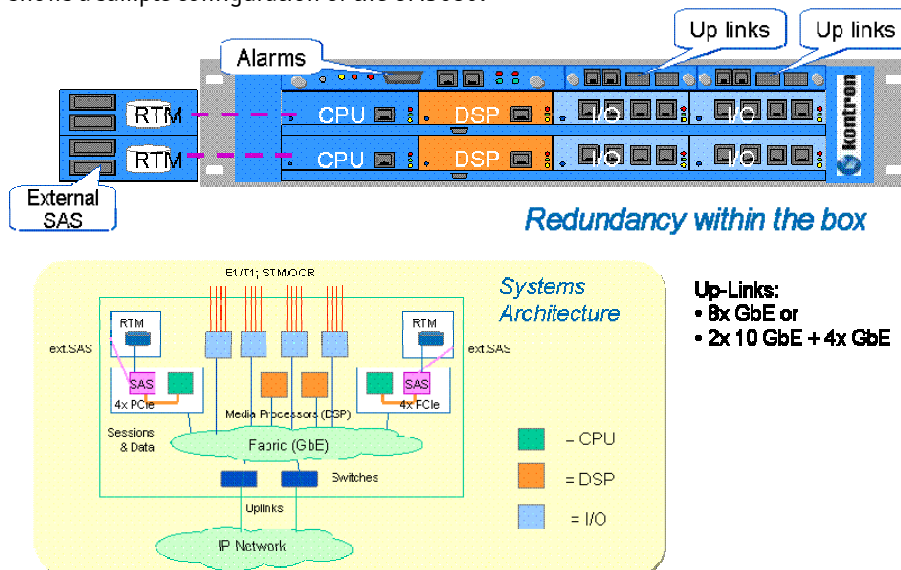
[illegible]

Alarms

Up links

Up links

RTM

CPU

DSP

I/O

I/O

RTM

CPU

DSP

I/O

I/O

kontron

External SAS

Redundancy within the box

E1/T1; STM/OCR

Systems Architecture

RTM

RTM

ext.SAS

ext.SAS

SAS

SAS

4x PCIe

4x PCIe

Media Processors (DSP)

Sessions & Data

Fabric (GbE)

Switches

Uplinks

IP Network

– CPU

= DSP

= I/O

Up-Links:
• 8x GbE or
• 2x 10 GbE + 4x GbE